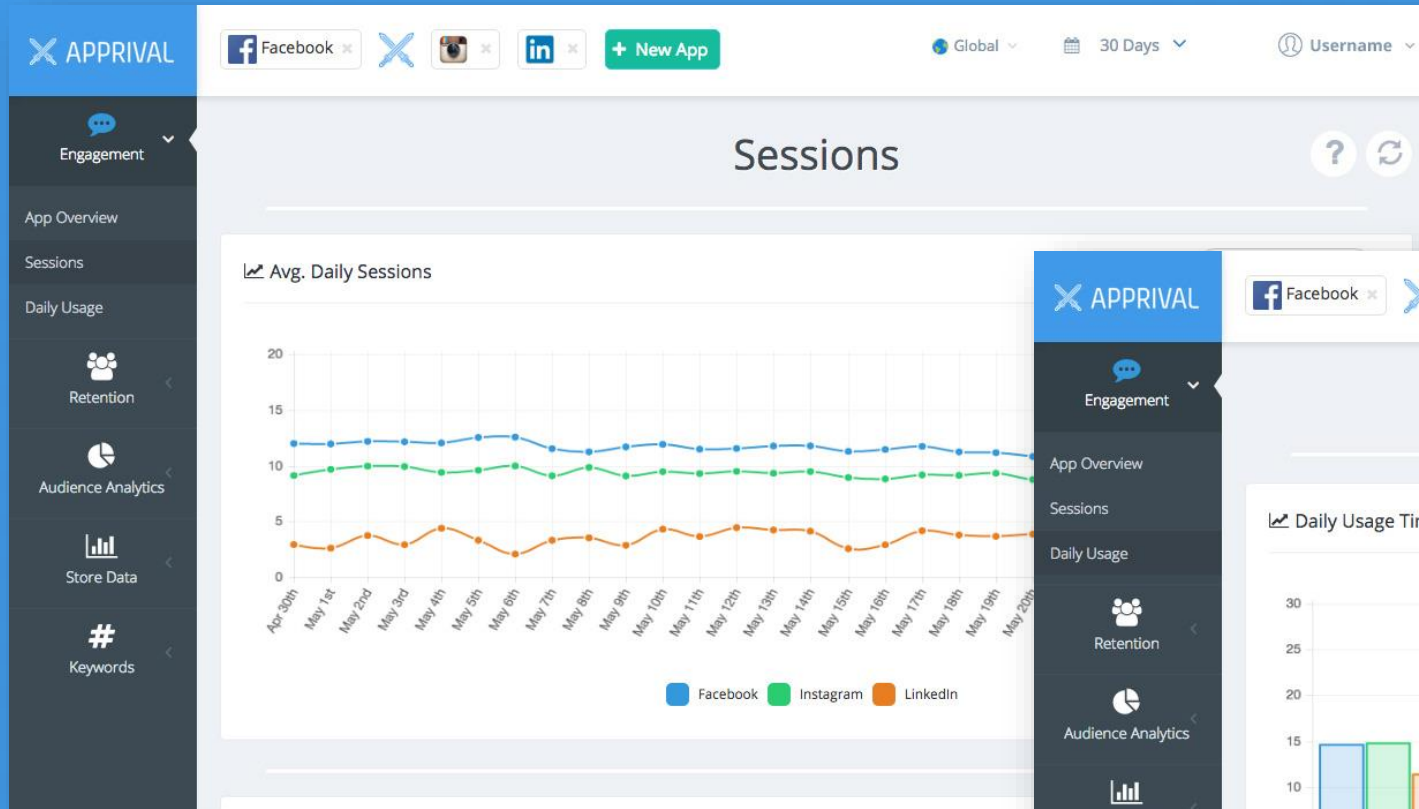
APPRIVAL

Facebook × × × + New App

Global

30 Days

Username

Engagement

App Overview

Sessions

Daily Usage

Retention

Audience Analytics

Store Data

Keywords

Sessions

Avg. Daily Sessions

20

15

10

5

0

Apr 30th May 1st May 2nd May 3rd May 4th May 5th May 6th May 7th May 8th May 9th May 10th May 11th May 12th May 13th May 14th May 15th May 16th May 17th May 18th May 19th May 20th

Facebook Instagram LinkedIn

APPRIVAL

Facebook ×

Engagement

App Overview

Sessions

Daily Usage

Retention

Audience Analytics

Daily Usage Ti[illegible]

30

25

20

15

10